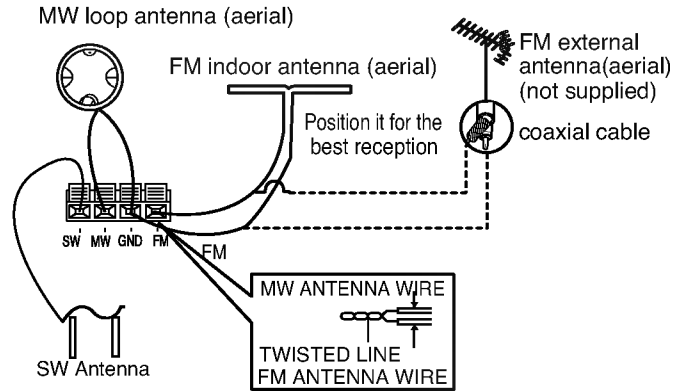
MW loop antenna (aerial)

FM indoor antenna (aerial)

FM external antenna(aerial) (not supplied)

Position it for the best reception

coaxial cable

SW MW GND FM

FM

MW ANTENNA WIRE

TWISTED LINE
FM ANTENNA WIRE

SW Antenna